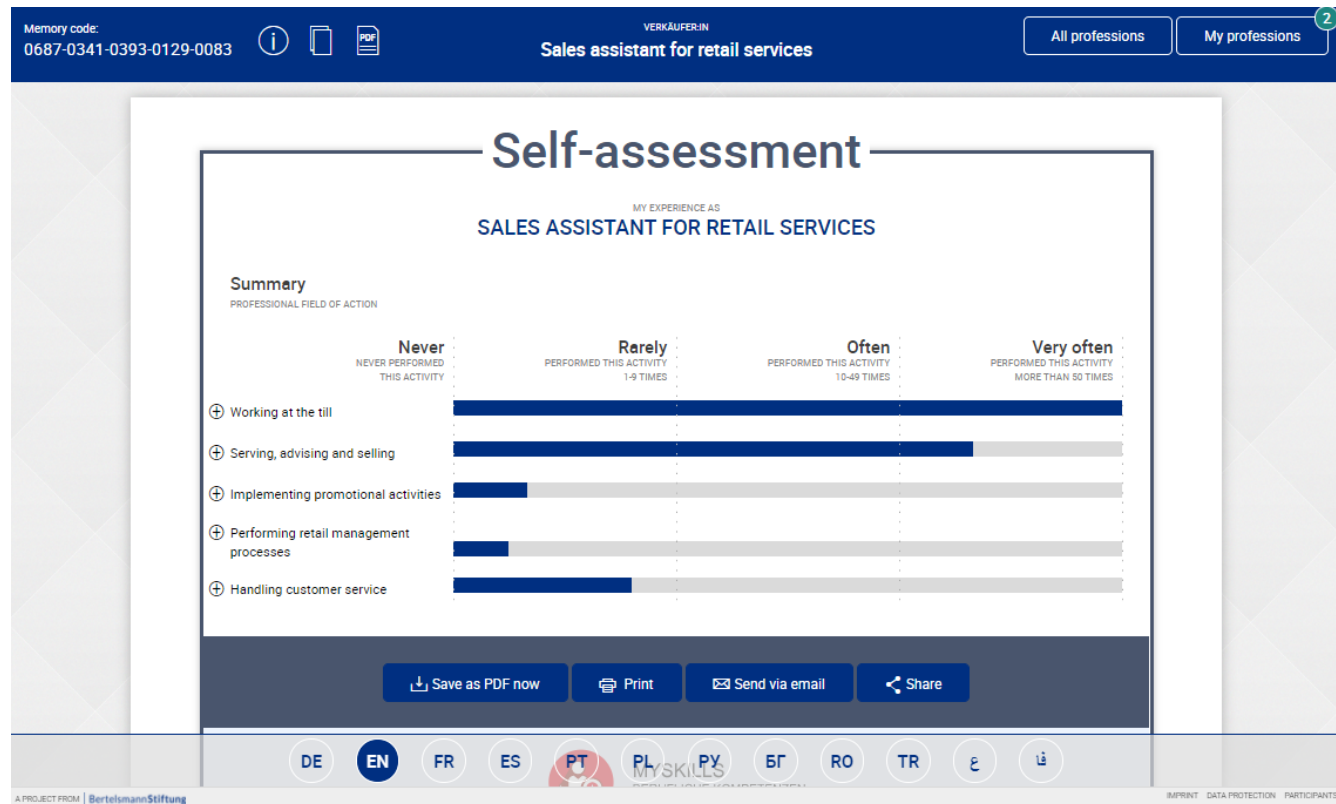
Memory code:
0687-0341-0393-0129-0083

VERKÄUFER:IN
Sales assistant for retail services

All professions
My professions 2

Self-assessment

MY EXPERIENCE AS
SALES ASSISTANT FOR RETAIL SERVICES

Summary
PROFESSIONAL FIELD OF ACTION

Never
NEVER PERFORMED THIS ACTIVITY

Rarely
PERFORMED THIS ACTIVITY 1-9 TIMES

Often
PERFORMED THIS ACTIVITY 10-49 TIMES

Very often
PERFORMED THIS ACTIVITY MORE THAN 50 TIMES

Working at the till

Serving, advising and selling

Implementing promotional activities

Performing retail management processes

Handling customer service

Save as PDF now
Print
Send via email
Share

DE EN FR ES PT PL РУ БГ RO TR ع فا

MYSKILLS
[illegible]

A PROJECT FROM | BertelsmannStiftung

IMPRINT DATA PROTECTION PARTICIPANTS